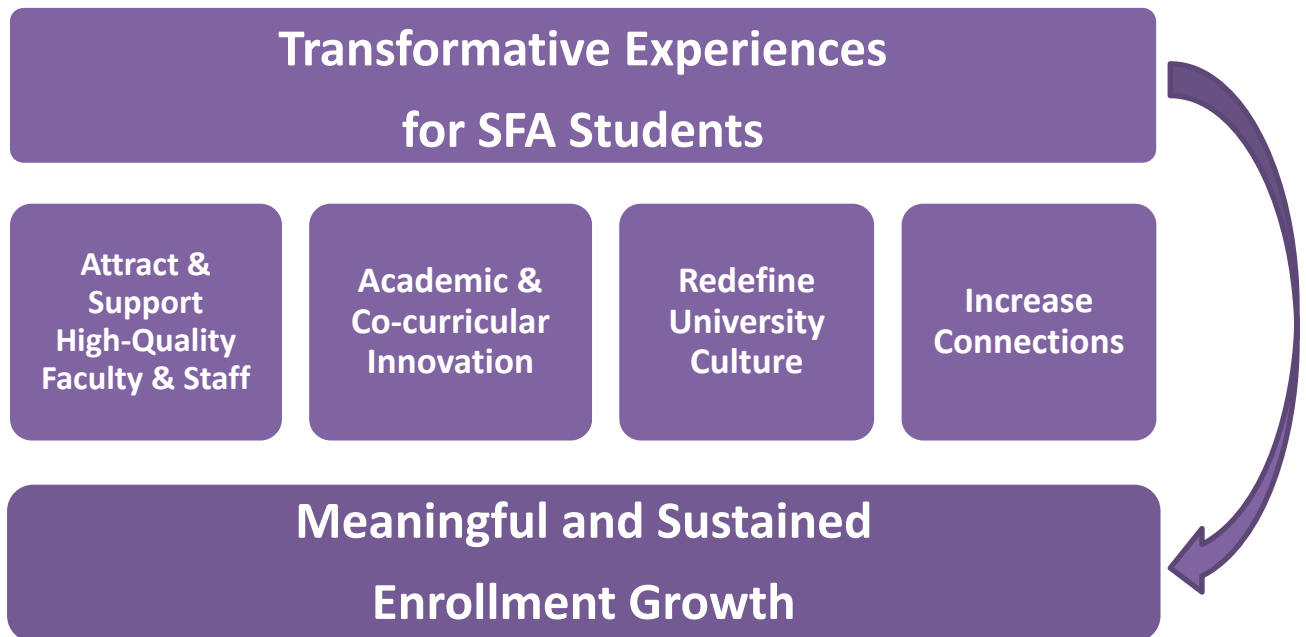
Transformative Experiences for SFA Students

Attract & Support High-Quality Faculty & Staff

Academic & Co-curricular Innovation

Redefine University Culture

Increase Connections

Meaningful and Sustained Enrollment Growth